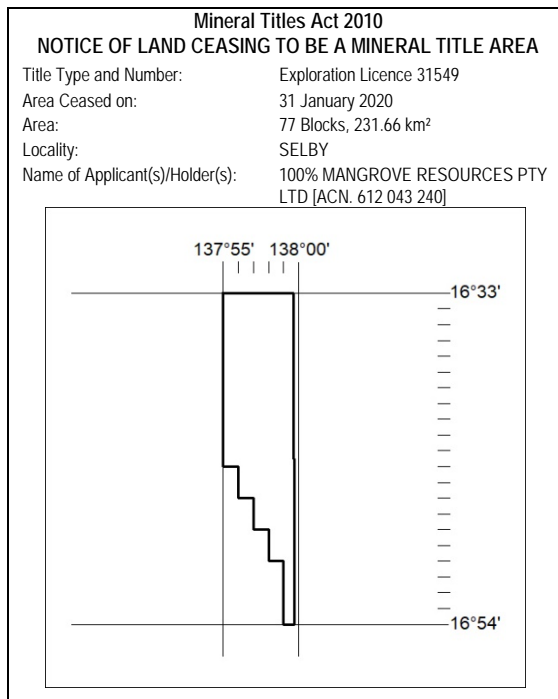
Mineral Titles Act 2010
NOTICE OF LAND CEASING TO BE A MINERAL TITLE AREA

| | |
|---|---|
| Title Type and Number: | Exploration Licence 31549 |
| Area Ceased on: | 31 January 2020 |
| Area: | 77 Blocks, 231.66 km² |
| Locality: | SELBY |
| Name of Applicant(s)/Holder(s): | 100% MANGROVE RESOURCES PTY LTD [ACN. 612 043 240] |

137°55'
138°00'
16°33'
16°54'